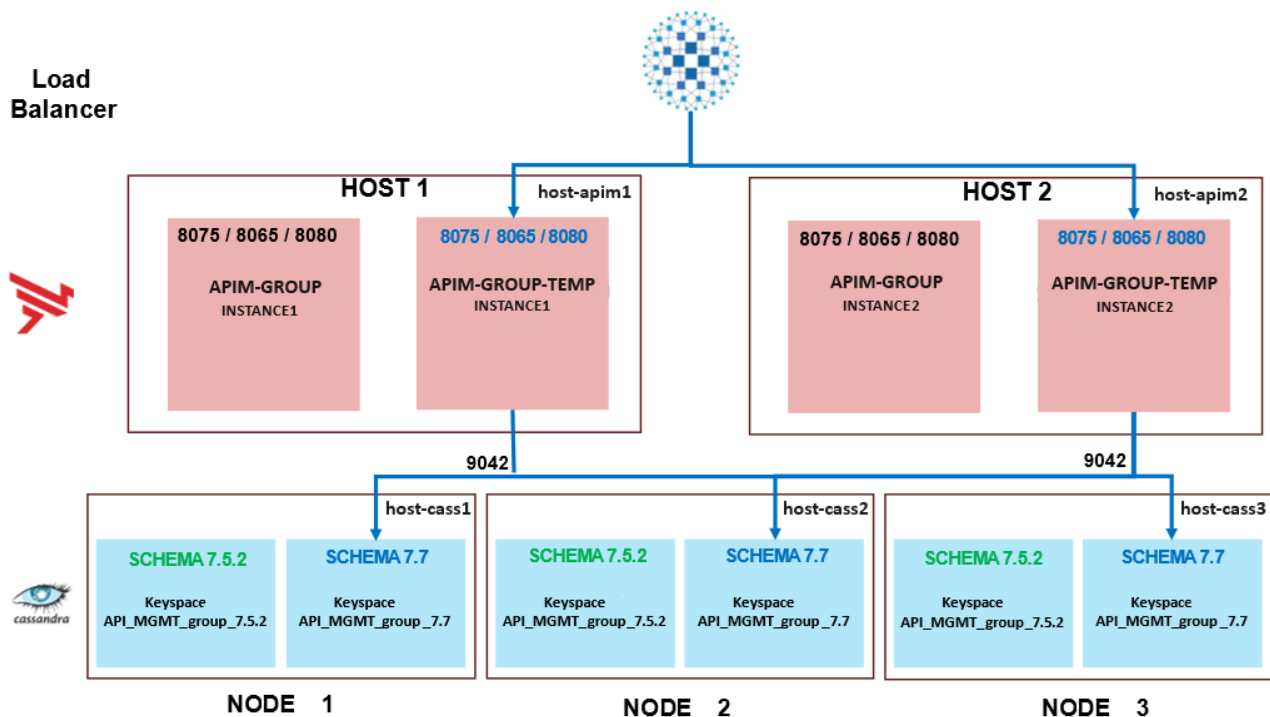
Load Balancer

HOST 1

host-apim1

8075 / 8065 / 8080

APIM-GROUP
INSTANCE1

8075 / 8065 / 8080

APIM-GROUP-TEMP
INSTANCE1

HOST 2

host-apim2

8075 / 8065 / 8080

APIM-GROUP
INSTANCE2

8075 / 8065 / 8080

APIM-GROUP-TEMP
INSTANCE2

9042

9042

host-cass1

SCHEMA 7.5.2
Keyspace
API_MGMT_group_7.5.2

SCHEMA 7.7
Keyspace
API_MGMT_group _7.7

host-cass2

SCHEMA 7.5.2
Keyspace
API_MGMT_group_7.5.2

SCHEMA 7.7
Keyspace
API_MGMT_group _7.7

host-cass3

SCHEMA 7.5.2
Keyspace
API_MGMT_group_7.5.2

SCHEMA 7.7
Keyspace
API_MGMT_group _7.7

cassandra

NODE 1

NODE 2

NODE 3